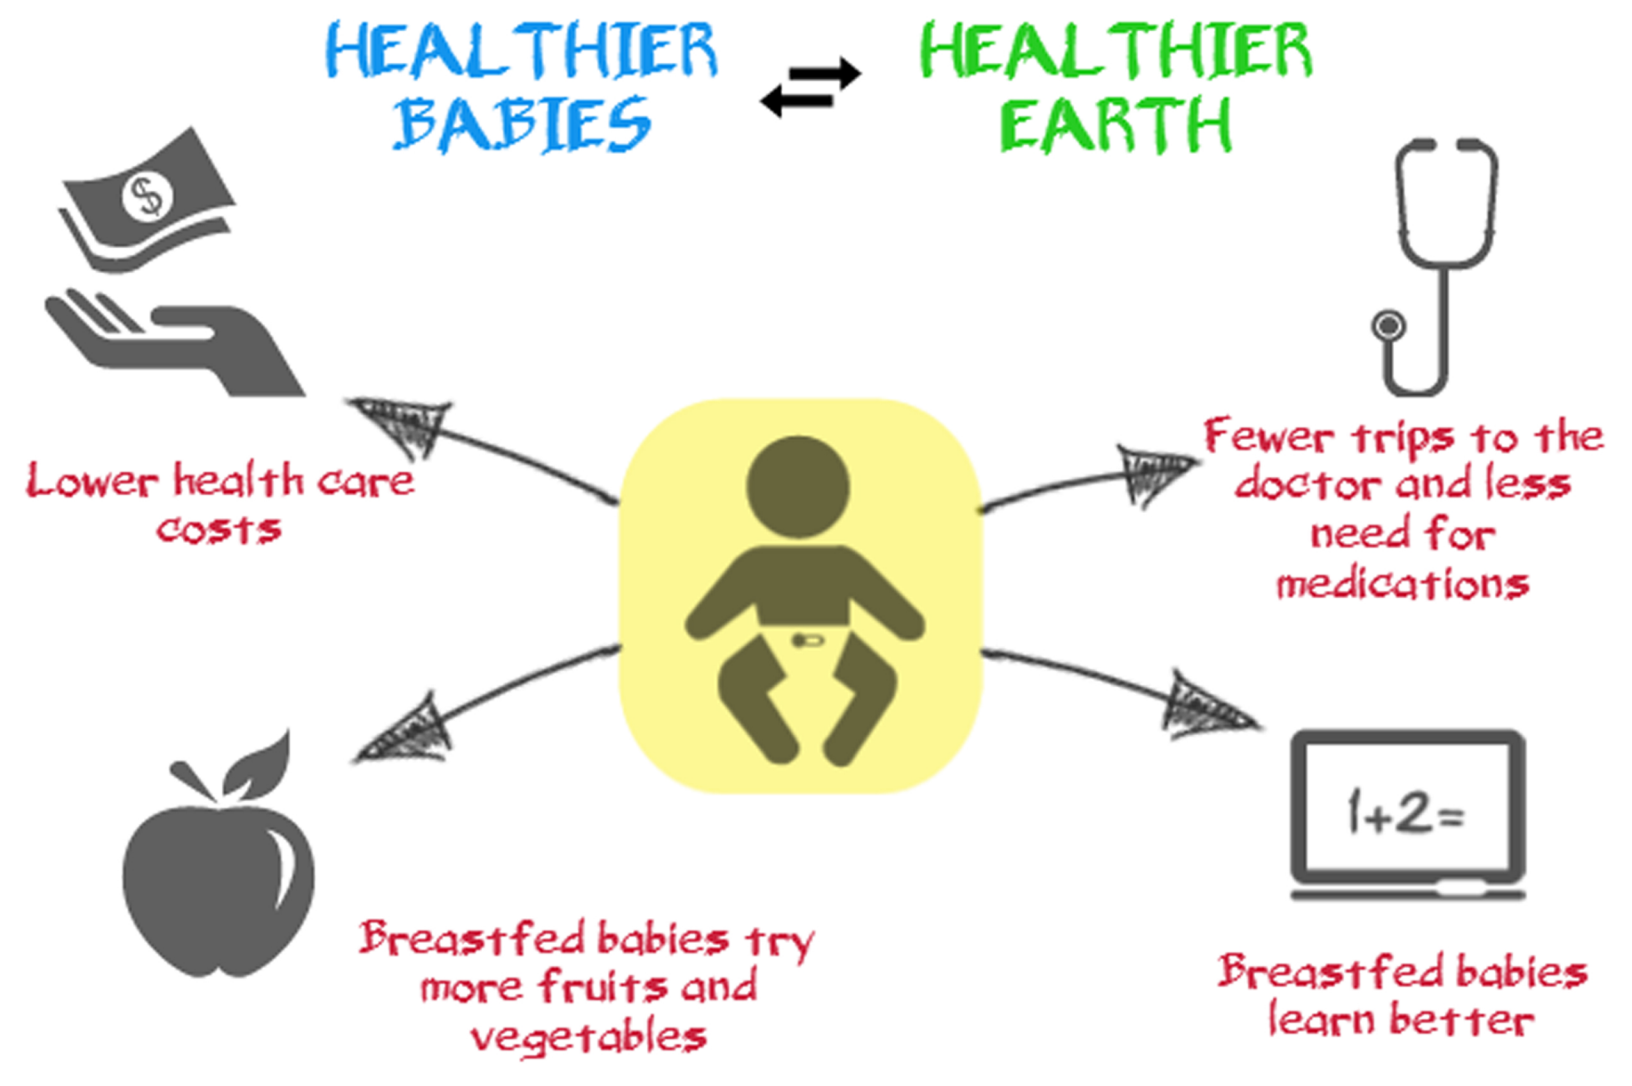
HEALTHIER BABIES

HEALTHIER EARTH

$

Lower health care costs

Fewer trips to the doctor and less need for medications

1+2=

Breastfed babies try more fruits and vegetables

Breastfed babies learn better